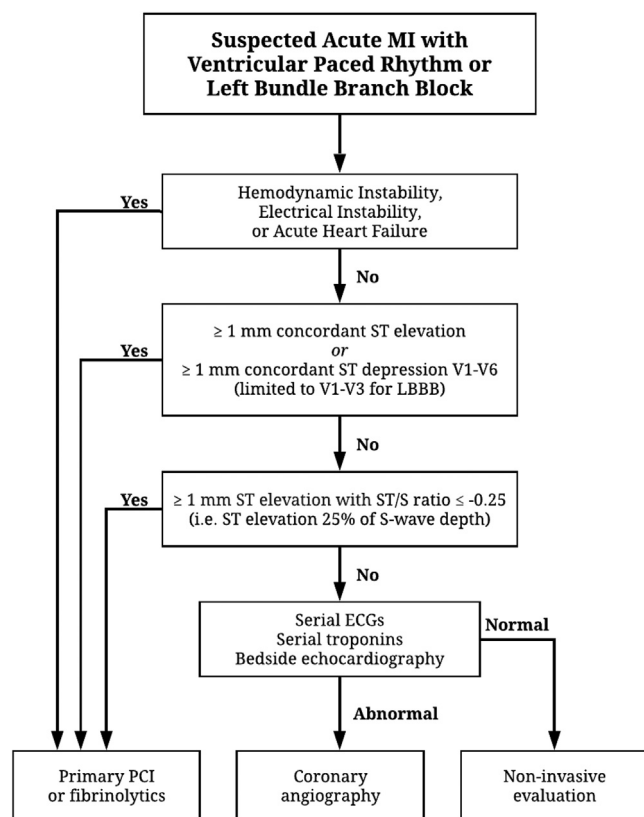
Suspected Acute MI with Ventricular Paced Rhythm or Left Bundle Branch Block

Yes

Hemodynamic Instability, Electrical Instability, or Acute Heart Failure

No

Yes

≥ 1 mm concordant ST elevation
*or*
≥ 1 mm concordant ST depression V1-V6 (limited to V1-V3 for LBBB)

No

Yes

≥ 1 mm ST elevation with ST/S ratio ≤ -0.25 (i.e. ST elevation 25% of S-wave depth)

No

Serial ECGs
Serial troponins
Bedside echocardiography

Normal

Abnormal

Primary PCI or fibrinolytics

Coronary angiography

Non-invasive evaluation